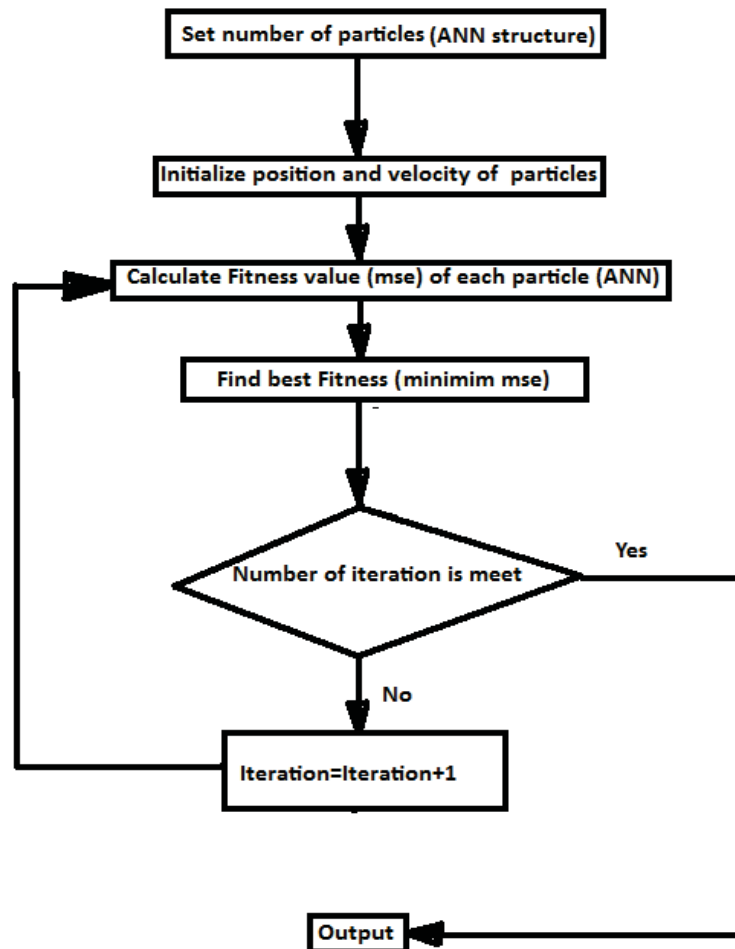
Set number of particles (ANN structure)

Initialize position and velocity of particles

Calculate Fitness value (mse) of each particle (ANN)

Find best Fitness (minimim mse)

Number of iteration is meet

Yes

No

Iteration=Iteration+1

Output